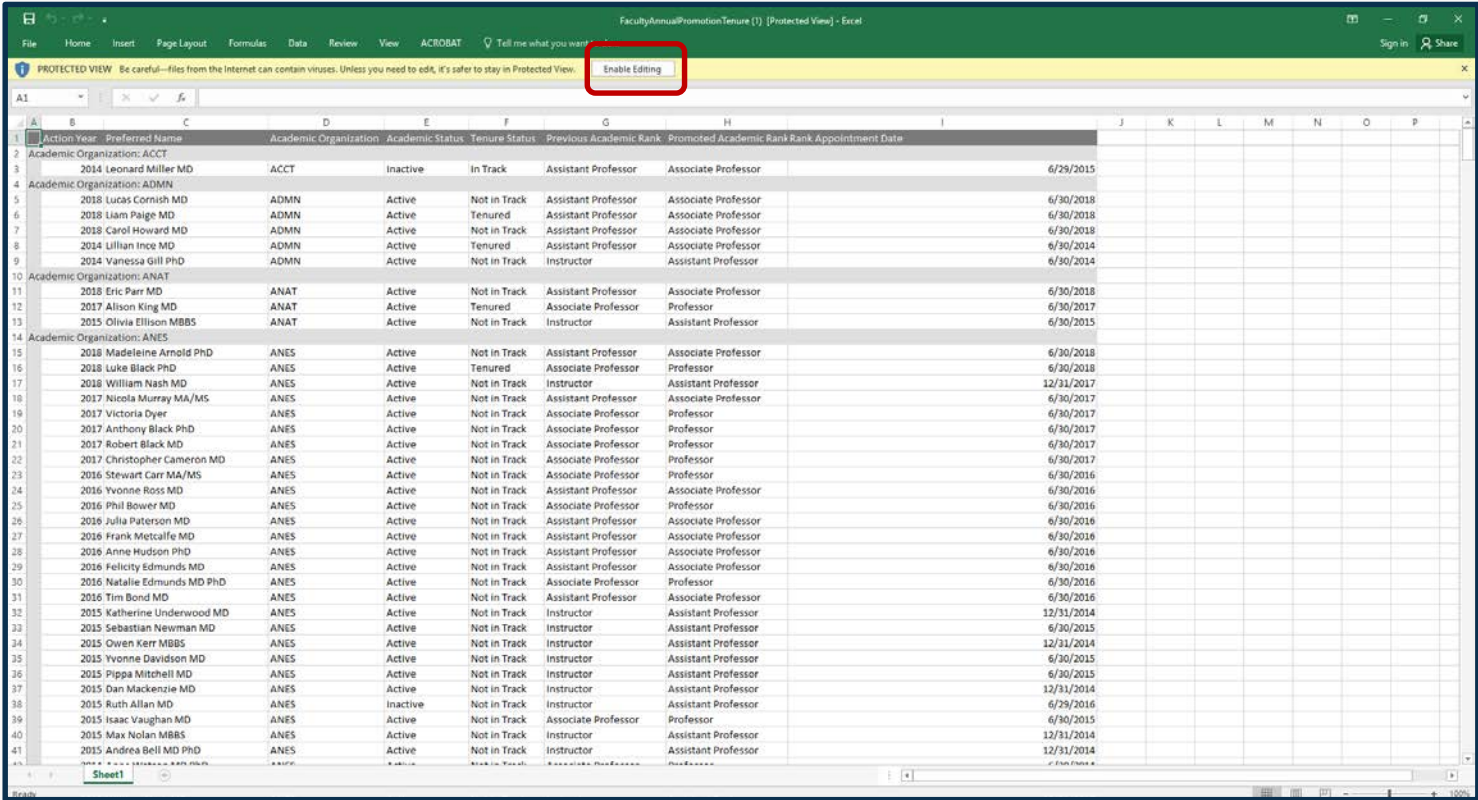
FacultyAnnualPromotionTenure (1) [Protected View] - Excel

File Home Insert Page Layout Formulas Data Review View ACROBAT Tell me what you want to do

Sign in Share

PROTECTED VIEW Be careful—files from the Internet can contain viruses. Unless you need to edit, it's safer to stay in Protected View. Enable Editing

A1

| | A | B | C | D | E | F | G | H | I |
|---|---|---|---|---|---|---|---|---|---|
| 1 | | Action Year | Preferred Name | Academic Organization | Academic Status | Tenure Status | Previous Academic Rank | Promoted Academic Rank | Rank Appointment Date |
| 2 | Academic Organization: ACCT | | | | | | | | |
| 3 | | 2014 | Leonard Miller MD | ACCT | Inactive | In Track | Assistant Professor | Associate Professor | 6/29/2015 |
| 4 | Academic Organization: ADMN | | | | | | | | |
| 5 | | 2018 | Lucas Cornish MD | ADMN | Active | Not in Track | Assistant Professor | Associate Professor | 6/30/2018 |
| 6 | | 2018 | Liam Paige MD | ADMN | Active | Tenured | Assistant Professor | Associate Professor | 6/30/2018 |
| 7 | | 2018 | Carol Howard MD | ADMN | Active | Not in Track | Assistant Professor | Associate Professor | 6/30/2018 |
| 8 | | 2014 | Lillian Ince MD | ADMN | Active | Tenured | Assistant Professor | Associate Professor | 6/30/2014 |
| 9 | | 2014 | Vanessa Gill PhD | ADMN | Active | Not in Track | Instructor | Assistant Professor | 6/30/2014 |
| 10 | Academic Organization: ANAT | | | | | | | | |
| 11 | | 2018 | Eric Parr MD | ANAT | Active | Not in Track | Assistant Professor | Associate Professor | 6/30/2018 |
| 12 | | 2017 | Alison King MD | ANAT | Active | Tenured | Associate Professor | Professor | 6/30/2017 |
| 13 | | 2015 | Olivia Ellison MBBS | ANAT | Active | Not in Track | Instructor | Assistant Professor | 6/30/2015 |
| 14 | Academic Organization: ANES | | | | | | | | |
| 15 | | 2018 | Madeleine Arnold PhD | ANES | Active | Not in Track | Assistant Professor | Associate Professor | 6/30/2018 |
| 16 | | 2018 | Luke Black PhD | ANES | Active | Tenured | Associate Professor | Professor | 6/30/2018 |
| 17 | | 2018 | William Nash MD | ANES | Active | Not in Track | Instructor | Assistant Professor | 12/31/2017 |
| 18 | | 2017 | Nicola Murray MA/MS | ANES | Active | Not in Track | Assistant Professor | Associate Professor | 6/30/2017 |
| 19 | | 2017 | Victoria Dyer | ANES | Active | Not in Track | Associate Professor | Professor | 6/30/2017 |
| 20 | | 2017 | Anthony Black PhD | ANES | Active | Not in Track | Associate Professor | Professor | 6/30/2017 |
| 21 | | 2017 | Robert Black MD | ANES | Active | Not in Track | Associate Professor | Professor | 6/30/2017 |
| 22 | | 2017 | Christopher Cameron MD | ANES | Active | Not in Track | Associate Professor | Professor | 6/30/2017 |
| 23 | | 2016 | Stewart Carr MA/MS | ANES | Active | Not in Track | Associate Professor | Professor | 6/30/2016 |
| 24 | | 2016 | Yvonne Ross MD | ANES | Active | Not in Track | Assistant Professor | Associate Professor | 6/30/2016 |
| 25 | | 2016 | Phil Bower MD | ANES | Active | Not in Track | Associate Professor | Professor | 6/30/2016 |
| 26 | | 2016 | Julia Paterson MD | ANES | Active | Not in Track | Assistant Professor | Associate Professor | 6/30/2016 |
| 27 | | 2016 | Frank Metcalfe MD | ANES | Active | Not in Track | Assistant Professor | Associate Professor | 6/30/2016 |
| 28 | | 2016 | Anne Hudson PhD | ANES | Active | Not in Track | Assistant Professor | Associate Professor | 6/30/2016 |
| 29 | | 2016 | Felicity Edmunds MD | ANES | Active | Not in Track | Assistant Professor | Associate Professor | 6/30/2016 |
| 30 | | 2016 | Natalie Edmunds MD PhD | ANES | Active | Not in Track | Associate Professor | Professor | 6/30/2016 |
| 31 | | 2016 | Tim Bond MD | ANES | Active | Not in Track | Assistant Professor | Associate Professor | 6/30/2016 |
| 32 | | 2015 | Katherine Underwood MD | ANES | Active | Not in Track | Instructor | Assistant Professor | 12/31/2014 |
| 33 | | 2015 | Sebastian Newman MD | ANES | Active | Not in Track | Instructor | Assistant Professor | 6/30/2015 |
| 34 | | 2015 | Owen Kerr MBBS | ANES | Active | Not in Track | Instructor | Assistant Professor | 12/31/2014 |
| 35 | | 2015 | Yvonne Davidson MD | ANES | Active | Not in Track | Instructor | Assistant Professor | 6/30/2015 |
| 36 | | 2015 | Pippa Mitchell MD | ANES | Active | Not in Track | Instructor | Assistant Professor | 6/30/2015 |
| 37 | | 2015 | Dan Mackenzie MD | ANES | Active | Not in Track | Instructor | Assistant Professor | 12/31/2014 |
| 38 | | 2015 | Ruth Allan MD | ANES | Inactive | Not in Track | Instructor | Assistant Professor | 6/29/2016 |
| 39 | | 2015 | Isaac Vaughan MD | ANES | Active | Not in Track | Associate Professor | Professor | 6/30/2015 |
| 40 | | 2015 | Max Nolan MBBS | ANES | Active | Not in Track | Instructor | Assistant Professor | 12/31/2014 |
| 41 | | 2015 | Andrea Bell MD PhD | ANES | Active | Not in Track | Instructor | Assistant Professor | 12/31/2014 |

J K L M N O P

Sheet1

Ready